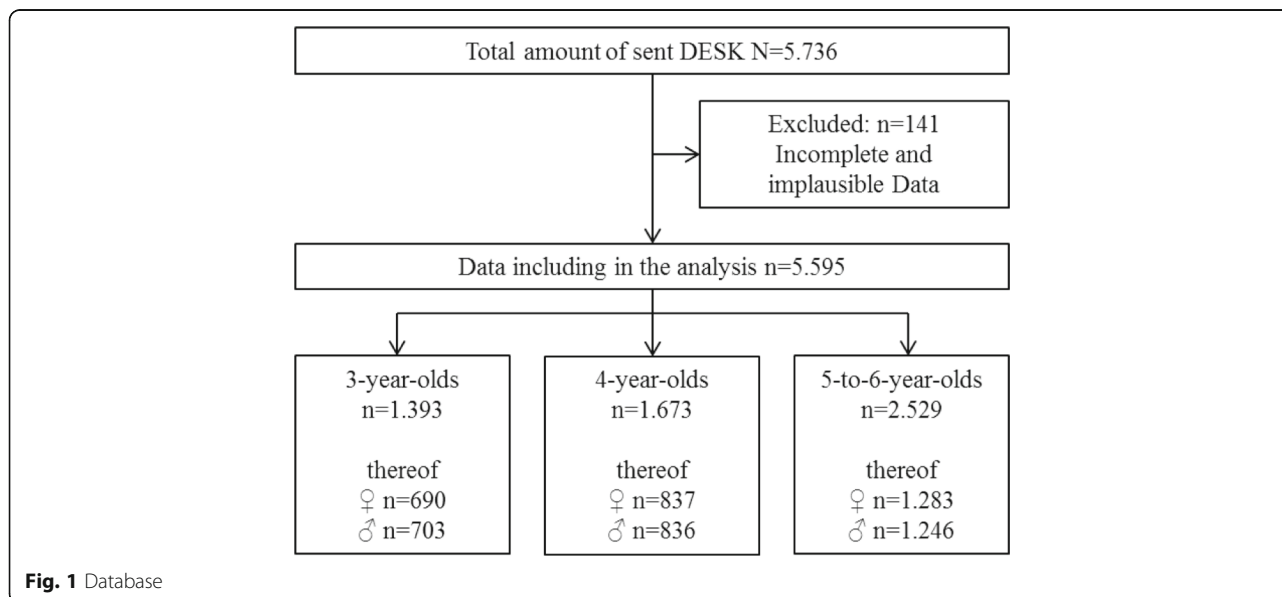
Total amount of sent DESK N=5.736

Excluded: n=141
Incomplete and implausible Data

Data including in the analysis n=5.595

3-year-olds
n=1.393

thereof
♀ n=690
♂ n=703

4-year-olds
n=1.673

thereof
♀ n=837
♂ n=836

5-to-6-year-olds
n=2.529

thereof
♀ n=1.283
♂ n=1.246

Fig. 1 Database